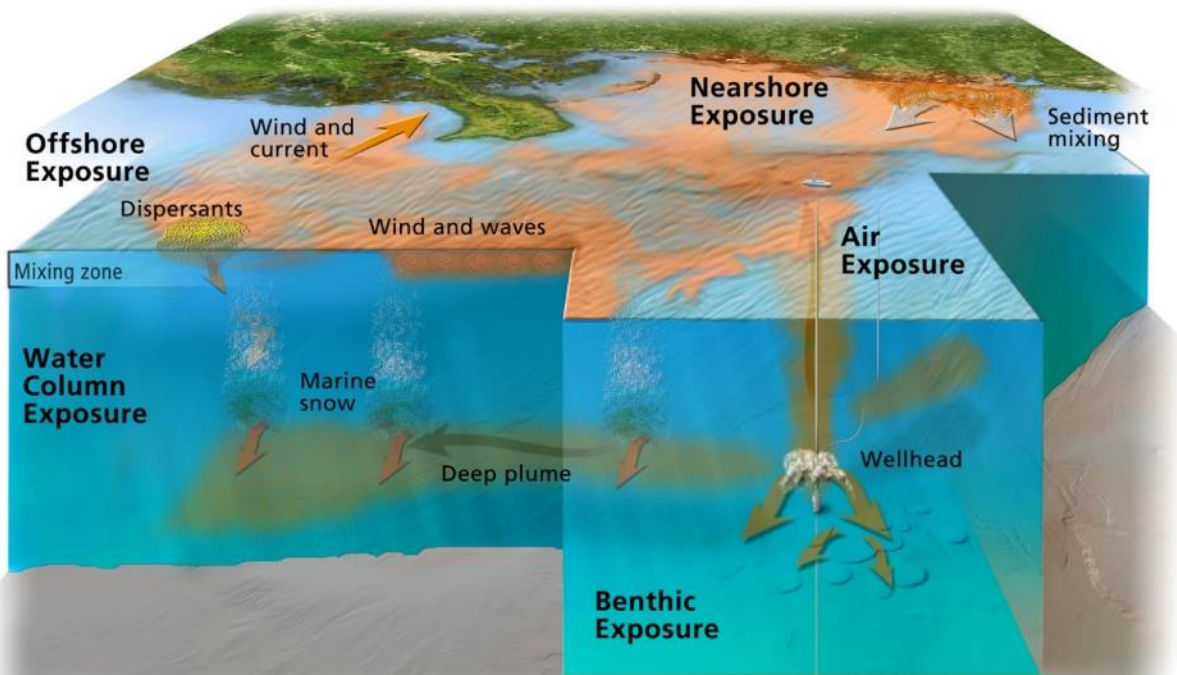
Offshore Exposure

Wind and current

Nearshore Exposure

Sediment mixing

Dispersants

Wind and waves

Air Exposure

Mixing zone

Water Column Exposure

Marine snow

Deep plume

Wellhead

Benthic Exposure